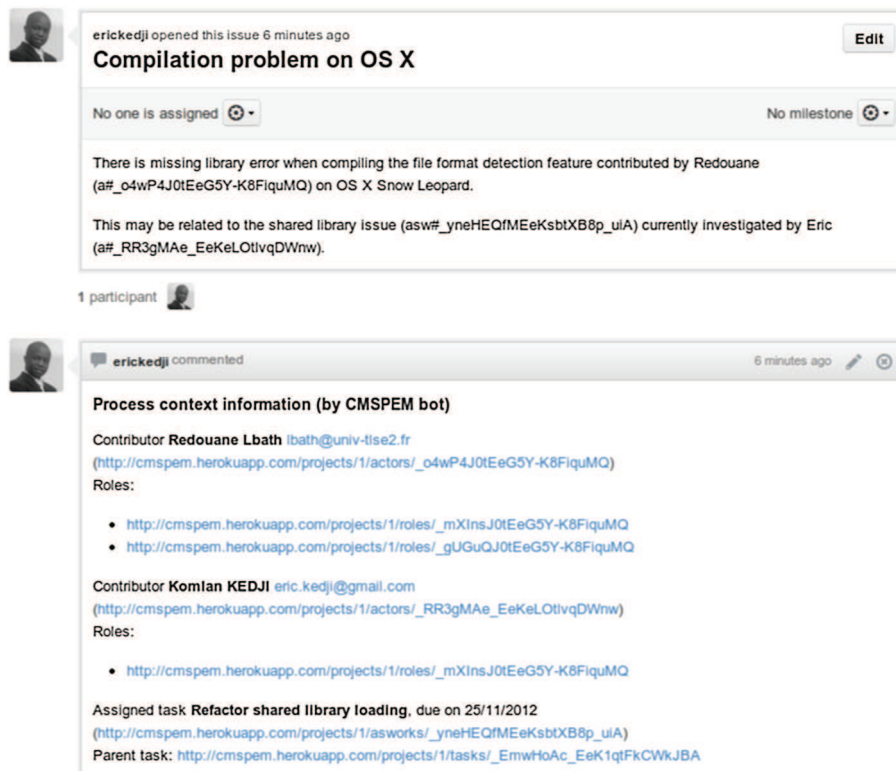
erickedji opened this issue 6 minutes ago

Edit

Compilation problem on OS X

No one is assigned

No milestone

There is missing library error when compiling the file format detection feature contributed by Redouane (a#_o4wP4J0tEeG5Y-K8FiquMQ) on OS X Snow Leopard.

This may be related to the shared library issue (asw#_yneHEQfMEeKsbtXB8p_uiA) currently investigated by Eric (a#_RR3gMAe_EeKeLOtlvqDWnw).

1 participant

erickedji commented

6 minutes ago

Process context information (by CMSPEM bot)

Contributor Redouane Lbath lbath@univ-tlse2.fr (http://cmspem.herokuapp.com/projects/1/actors/_o4wP4J0tEeG5Y-K8FiquMQ)
Roles:

- http://cmspem.herokuapp.com/projects/1/roles/_mXInsJ0tEeG5Y-K8FiquMQ
- http://cmspem.herokuapp.com/projects/1/roles/_gUGuQJ0tEeG5Y-K8FiquMQ

Contributor Komlan KEDJI eric.kedji@gmail.com (http://cmspem.herokuapp.com/projects/1/actors/_RR3gMAe_EeKeLOtlvqDWnw)
Roles:

- http://cmspem.herokuapp.com/projects/1/roles/_mXInsJ0tEeG5Y-K8FiquMQ

Assigned task Refactor shared library loading, due on 25/11/2012 (http://cmspem.herokuapp.com/projects/1/asworks/_yneHEQfMEeKsbtXB8p_uiA)
Parent task: http://cmspem.herokuapp.com/projects/1/tasks/_EmwHoAc_EeK1qtFkCWkJBA